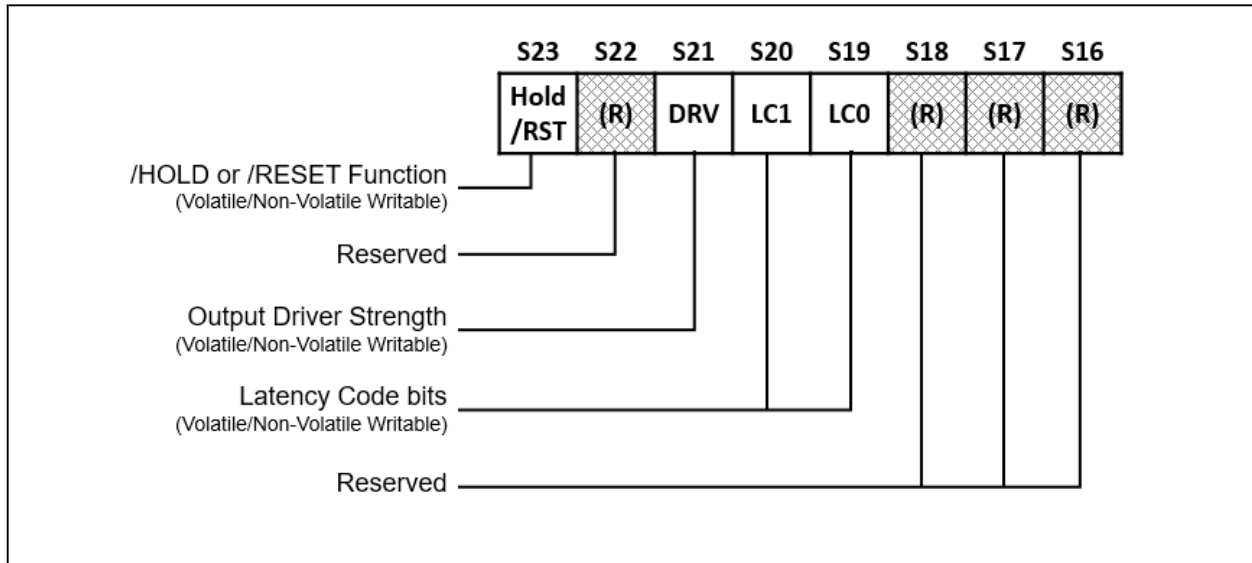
| S23 | S22 | S21 | S20 | S19 | S18 | S17 | S16 |
|---|---|---|---|---|---|---|---|
| Hold /RST | (R) | DRV | LC1 | LC0 | (R) | (R) | (R) |

/HOLD or /RESET Function
(Volatile/Non-Volatile Writable)

Reserved

Output Driver Strength
(Volatile/Non-Volatile Writable)

Latency Code bits
(Volatile/Non-Volatile Writable)

Reserved